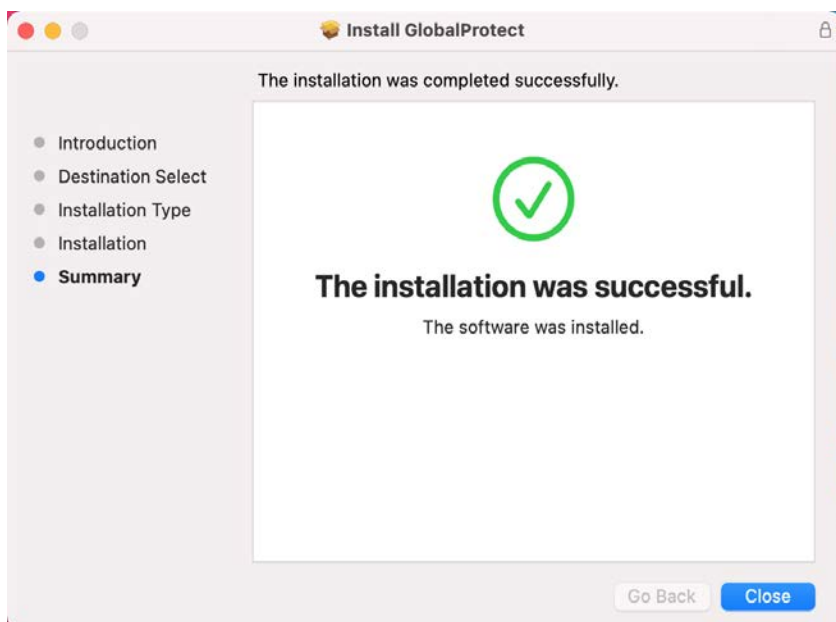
Install GlobalProtect

The installation was completed successfully.

Introduction
Destination Select
Installation Type
Installation
Summary

The installation was successful.

The software was installed.

Go Back
Close